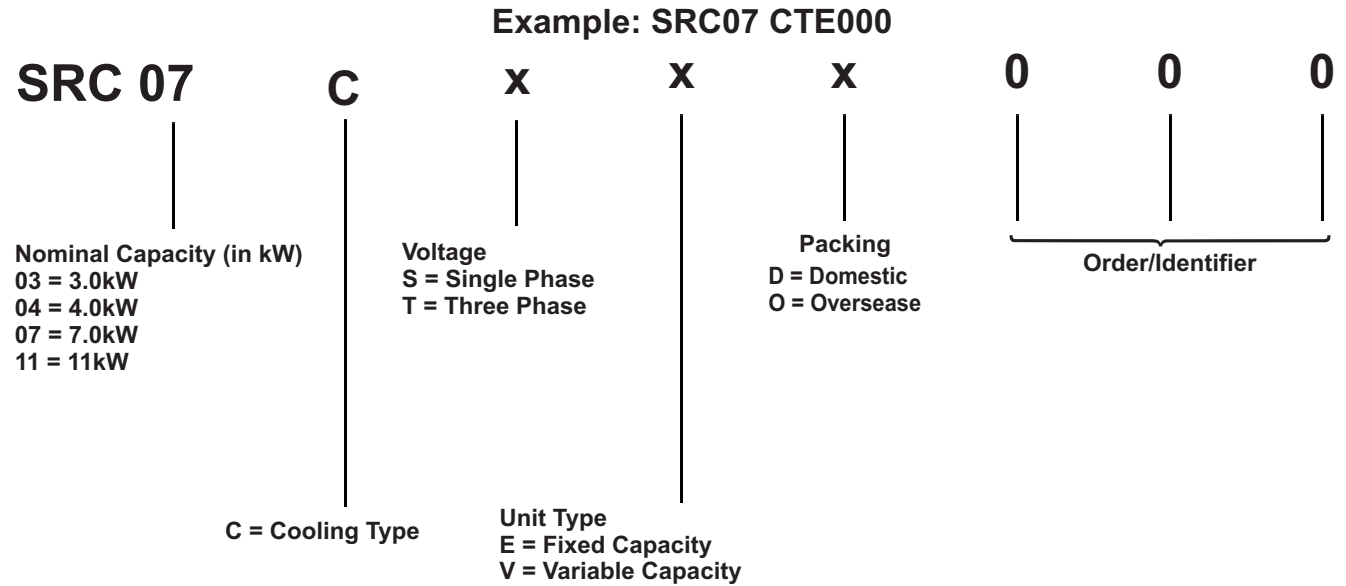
Example: SRC07 CTE000

SRC 07 C x x x 0 0 0

Nominal Capacity (in kW)
03 = 3.0kW
04 = 4.0kW
07 = 7.0kW
11 = 11kW

Voltage
S = Single Phase
T = Three Phase

Packing
D = Domestic
O = Oversease

Order/Identifier

C = Cooling Type

Unit Type
E = Fixed Capacity
V = Variable Capacity